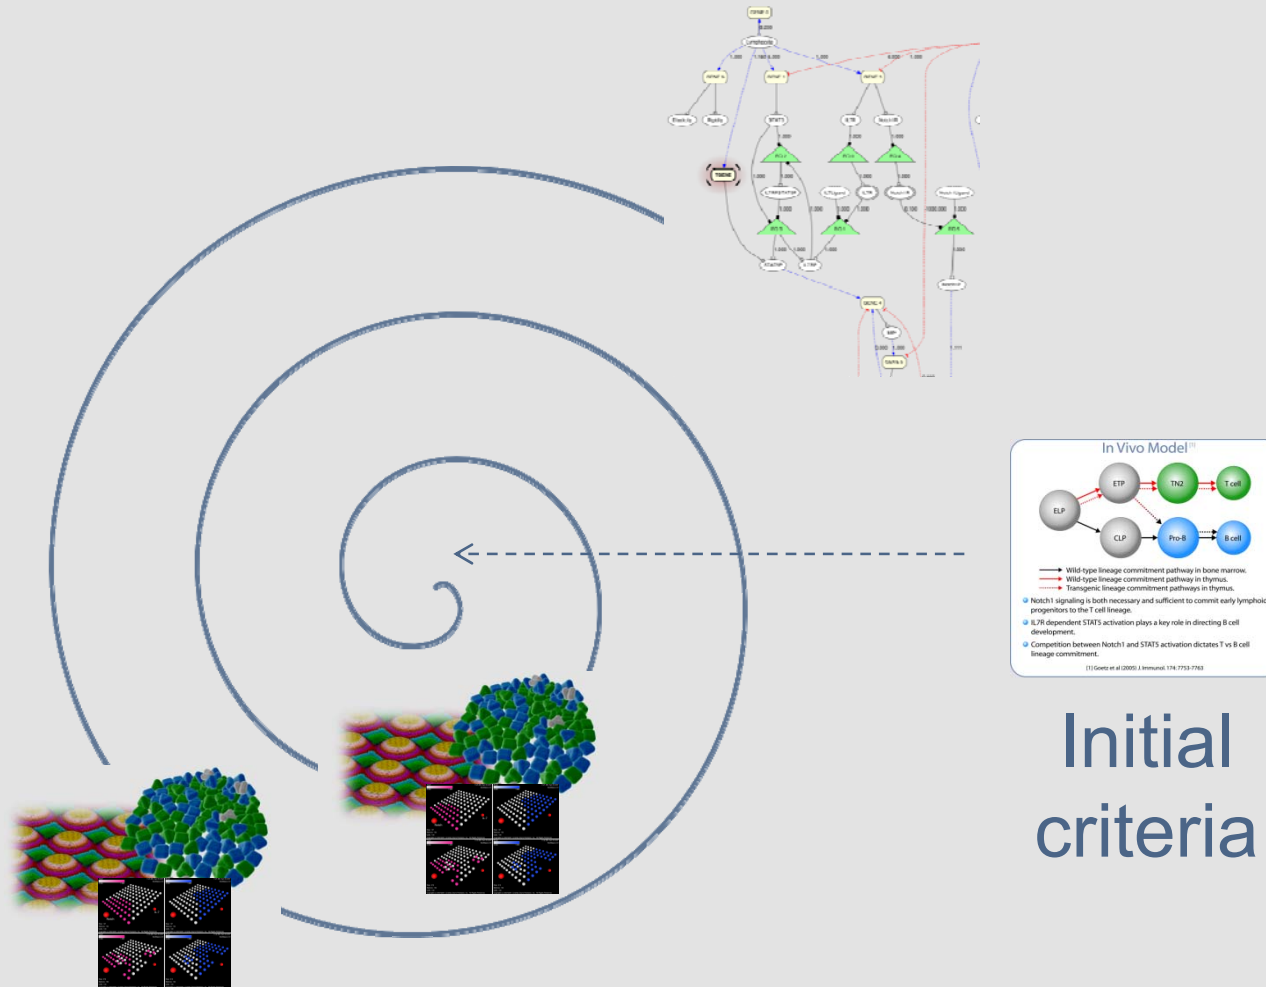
In Vivo Model [1]

ELP

ETP

TN2

T cell

CLP

Pro-B

B cell

Wild-type lineage commitment pathway in bone marrow.
Wild-type lineage commitment pathway in thymus.
Transgenic lineage commitment pathways in thymus.

Notch1 signaling is both necessary and sufficient to commit early lymphoid progenitors to the T cell lineage.

IL7R dependent STAT5 activation plays a key role in directing B cell development.

Competition between Notch1 and STAT5 activation dictates T vs B cell lineage commitment.

[1] Goetz et al (2005) J. Immunol. 174:7753-7763

Initial criteria